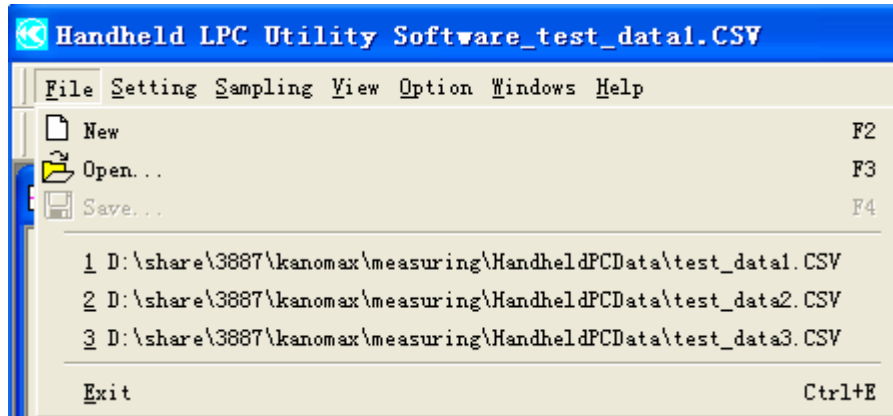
Handheld LPC Utility Software_test_data1.CSV

File Setting Sampling View Option Windows Help

New F2
Open... F3
Save... F4

1 D:\share\3887\kanomax\measuring\HandheldPCData\test_data1.CSV
2 D:\share\3887\kanomax\measuring\HandheldPCData\test_data2.CSV
3 D:\share\3887\kanomax\measuring\HandheldPCData\test_data3.CSV

Exit Ctrl+E